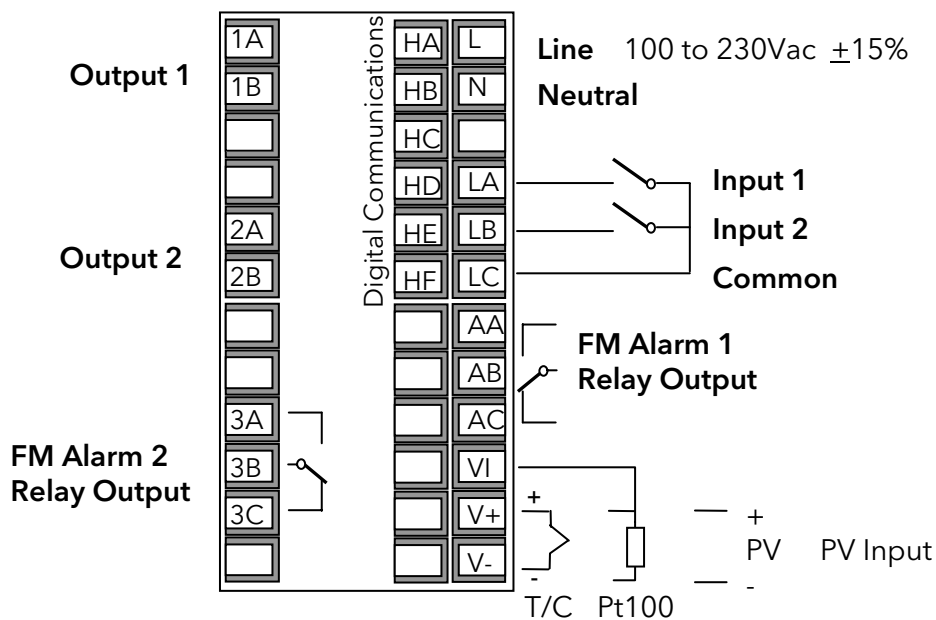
Output 1

1A

1B

Output 2

2A

2B

3A

3B

3C

FM Alarm 2 Relay Output

Digital Communications

HA

HB

HC

HD

HE

HF

L

N

LA

LB

LC

AA

AB

AC

VI

V+

V-

Line 100 to 230Vac $\pm$15%

Neutral

Input 1

Input 2

Common

FM Alarm 1 Relay Output

+

-

T/C

Pt100

+

PV

-

PV Input